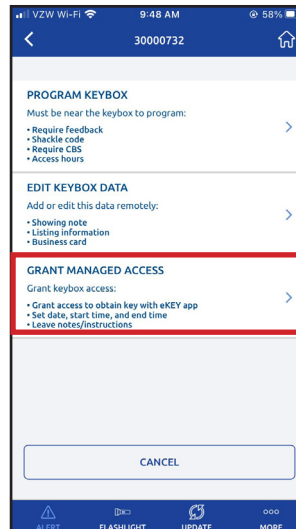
VZW Wi-Fi 9:48 AM 58%

30000732

PROGRAM KEYBOX

Must be near the keybox to program:

• Require Feedback
• Shackle code
• Require CBS
• Access hours

EDIT KEYBOX DATA

Add or edit this data remotely:

• Showing note
• Listing information
• Business card

GRANT MANAGED ACCESS

Grant keybox access:

• Grant access to obtain key with eKEY app
• Set date, start time, and end time
• Leave notes/instructions

CANCEL

ALERT FLASHLIGHT UPDATE MORE